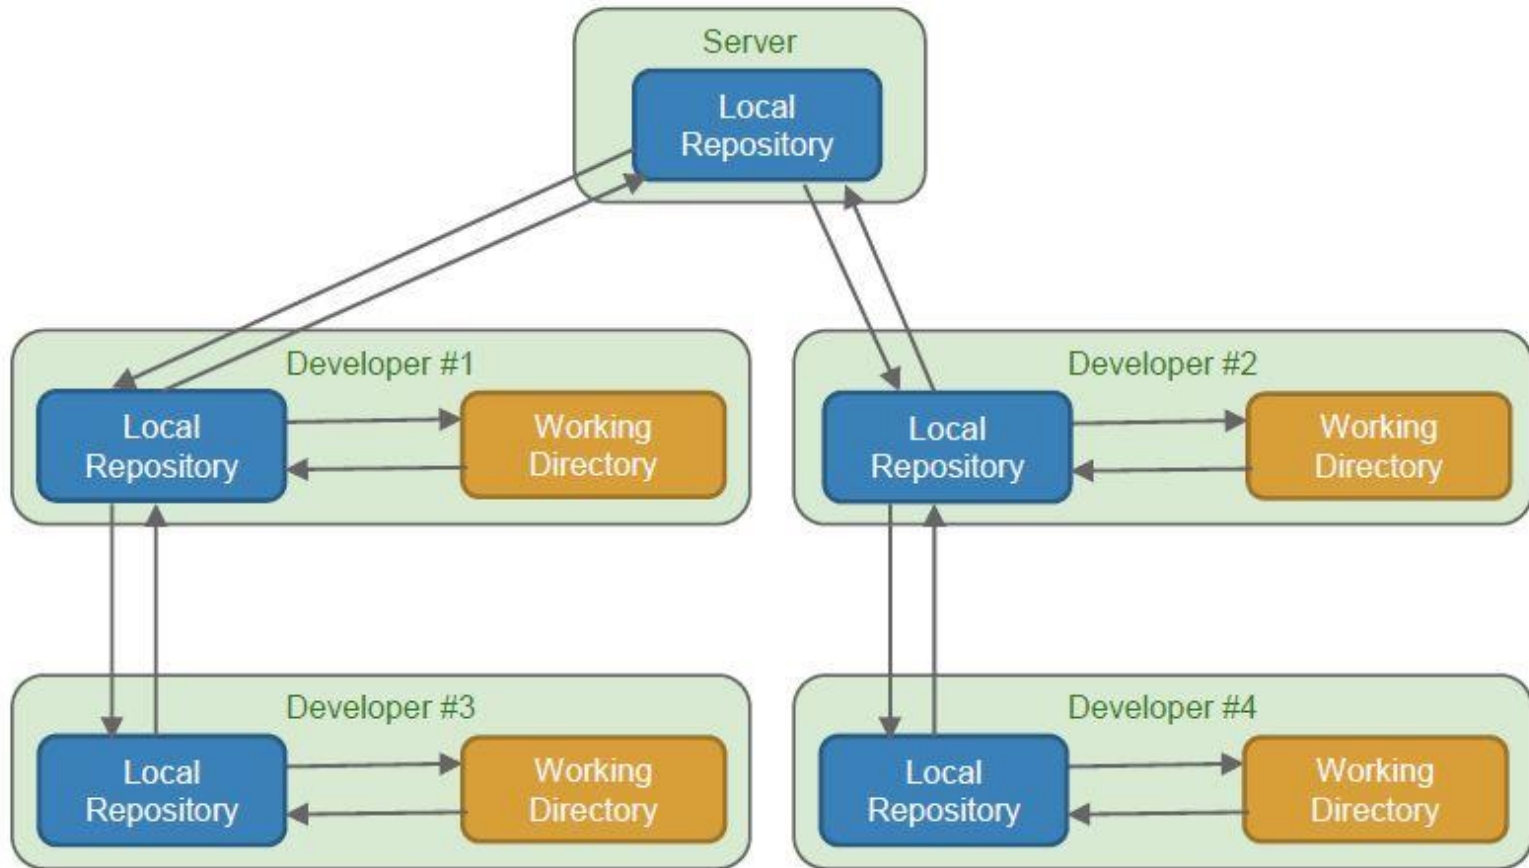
Server
Local Repository

Developer #1
Local Repository
Working Directory

Developer #2
Local Repository
Working Directory

Developer #3
Local Repository
Working Directory

Developer #4
Local Repository
Working Directory